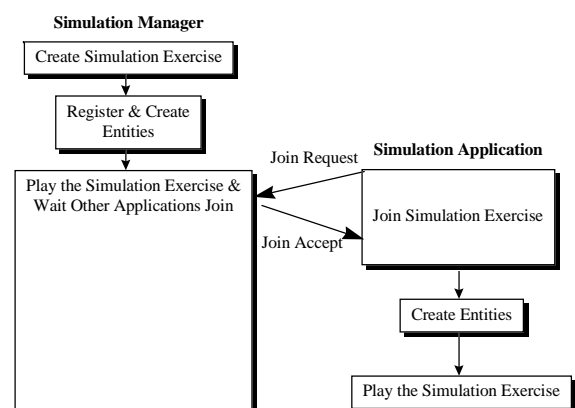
Simulation Manager

Create Simulation Exercise

Register & Create Entities

Play the Simulation Exercise & Wait Other Applications Join

Join Request

Simulation Application

Join Simulation Exercise

Join Accept

Create Entities

Play the Simulation Exercise